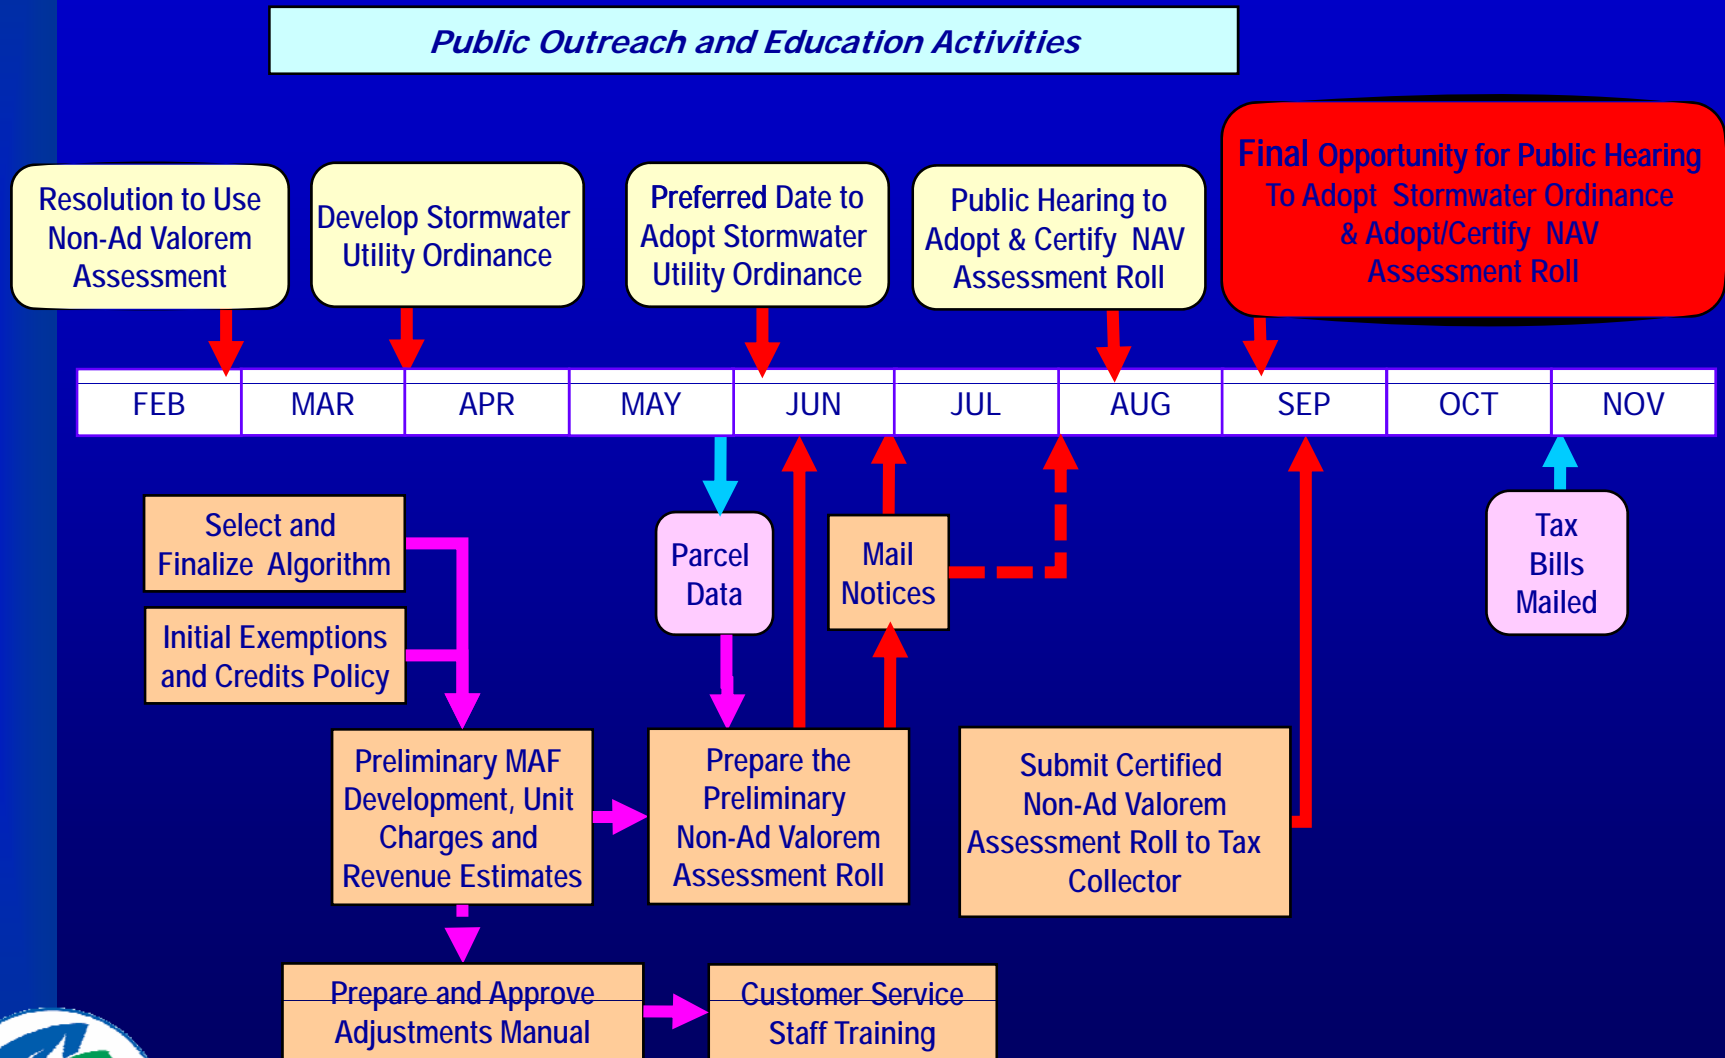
Public Outreach and Education Activities

Resolution to Use Non-Ad Valorem Assessment

Develop Stormwater Utility Ordinance

Preferred Date to Adopt Stormwater Utility Ordinance

Public Hearing to Adopt & Certify NAV Assessment Roll

Final Opportunity for Public Hearing To Adopt Stormwater Ordinance & Adopt/Certify NAV Assessment Roll

| FEB | MAR | APR | MAY | JUN | JUL | AUG | SEP | OCT | NOV |
|---|---|---|---|---|---|---|---|---|---|

Select and Finalize Algorithm

Initial Exemptions and Credits Policy

Parcel Data

Mail Notices

Tax Bills Mailed

Preliminary MAF Development, Unit Charges and Revenue Estimates

Prepare the Preliminary Non-Ad Valorem Assessment Roll

Submit Certified Non-Ad Valorem Assessment Roll to Tax Collector

Prepare and Approve Adjustments Manual

Customer Service Staff Training